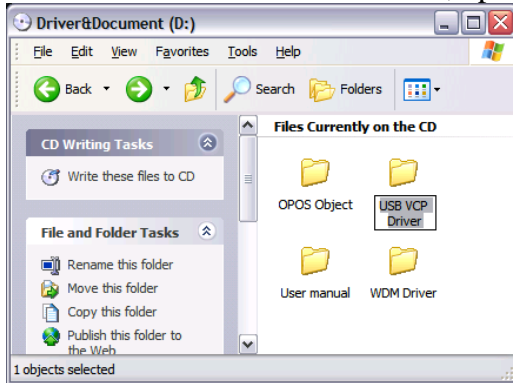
Driver&Document (D:)

File Edit View Favorites Tools Help

Back Search Folders

CD Writing Tasks

Write these files to CD

File and Folder Tasks

Rename this folder
Move this folder
Copy this folder
Publish this folder to the Web

Files Currently on the CD

OPOS Object
USB VCP Driver
User manual
WDM Driver

1 objects selected